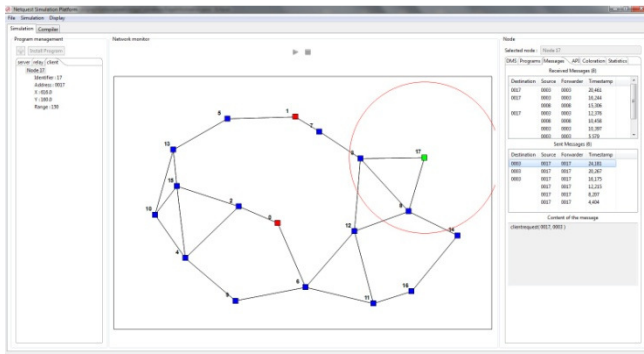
Netquest Simulation Platform
File Simulation Display
Simulation Compiler
Program management
Install Program
server relay client
Node 17
Identifier : 17
Address : 0017
X : 416.0
Y : 189.0
Range : 130

Network monitor

1 2 3 4 5 6 7 8 9 10 11 12 13 14 15 16 17 18

Node
Selected node : Node 17
DMS Programs Messages API Coloration Statistics
Received Messages (8)

| Destination | Source | Forwarder | Timestamp |
|---|---|---|---|
| 0017 | 0003 | 0003 | 20,461 |
| 0017 | 0003 | 0003 | 16,244 |
| | 0008 | 0008 | 15,306 |
| 0017 | 0003 | 0003 | 12,376 |
| | 0008 | 0008 | 10,458 |
| | 0003 | 0003 | 10,397 |
| | 0003 | 0003 | 5,570 |

Sent Messages (6)

| Destination | Source | Forwarder | Timestamp |
|---|---|---|---|
| 0003 | 0017 | 0017 | 24,181 |
| 0003 | 0017 | 0017 | 20,267 |
| 0003 | 0017 | 0017 | 16,175 |
| | 0017 | 0017 | 12,215 |
| | 0017 | 0017 | 8,207 |
| | 0017 | 0017 | 4,604 |

Content of the message
clientrequest( 0017, 0003 )